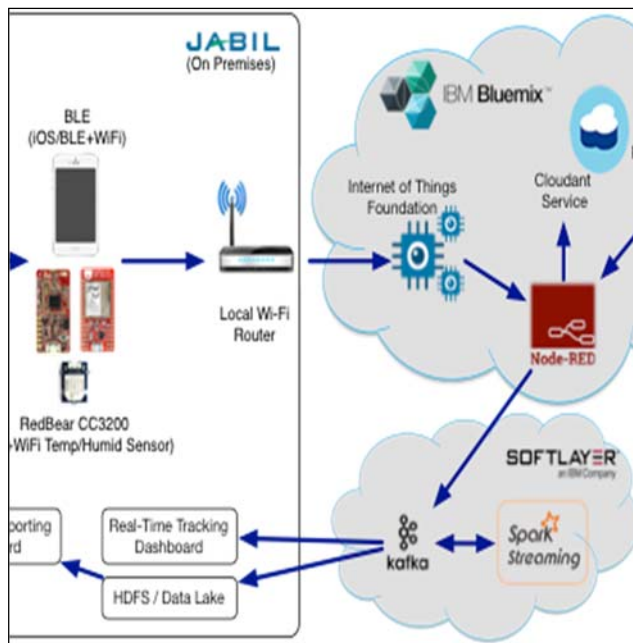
JABIL
(On Premises)

BLE
(iOS/BLE+WiFi)

RedBear CC3200
+WiFi Temp/Humid Sensor)

Local Wi-Fi Router

IBM Bluemix™

Internet of Things Foundation

Cloudant Service

Node-RED

SOFTLAYER
an IBM Company

kafka

Spark Streaming

Real-Time Tracking Dashboard

HDFS / Data Lake

porting
rd